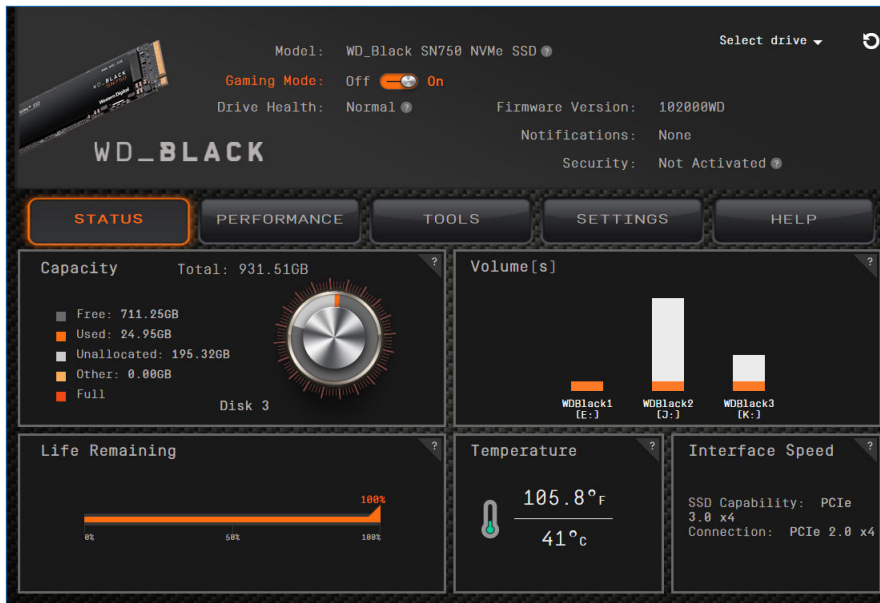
Model: WD_Black SN750 NVMe SSD ?
Gaming Mode: Off On
Drive Health: Normal ?
Select drive
Firmware Version: 102000WD
Notifications: None
Security: Not Activated ?

WD_BLACK

STATUS
PERFORMANCE
TOOLS
SETTINGS
HELP

Capacity
Total: 931.51GB
?
Free: 711.25GB
Used: 24.95GB
Unallocated: 195.32GB
Other: 0.00GB
Full
Disk 3

Volume[s]
?
WDBlack1 [E:]
WDBlack2 [J:]
WDBlack3 [K:]

Life Remaining
?
100%
0%
50%
100%

Temperature
?
105.8°F
41°C

Interface Speed
?
SSD Capability: PCIe 3.0 x4
Connection: PCIe 2.0 x4